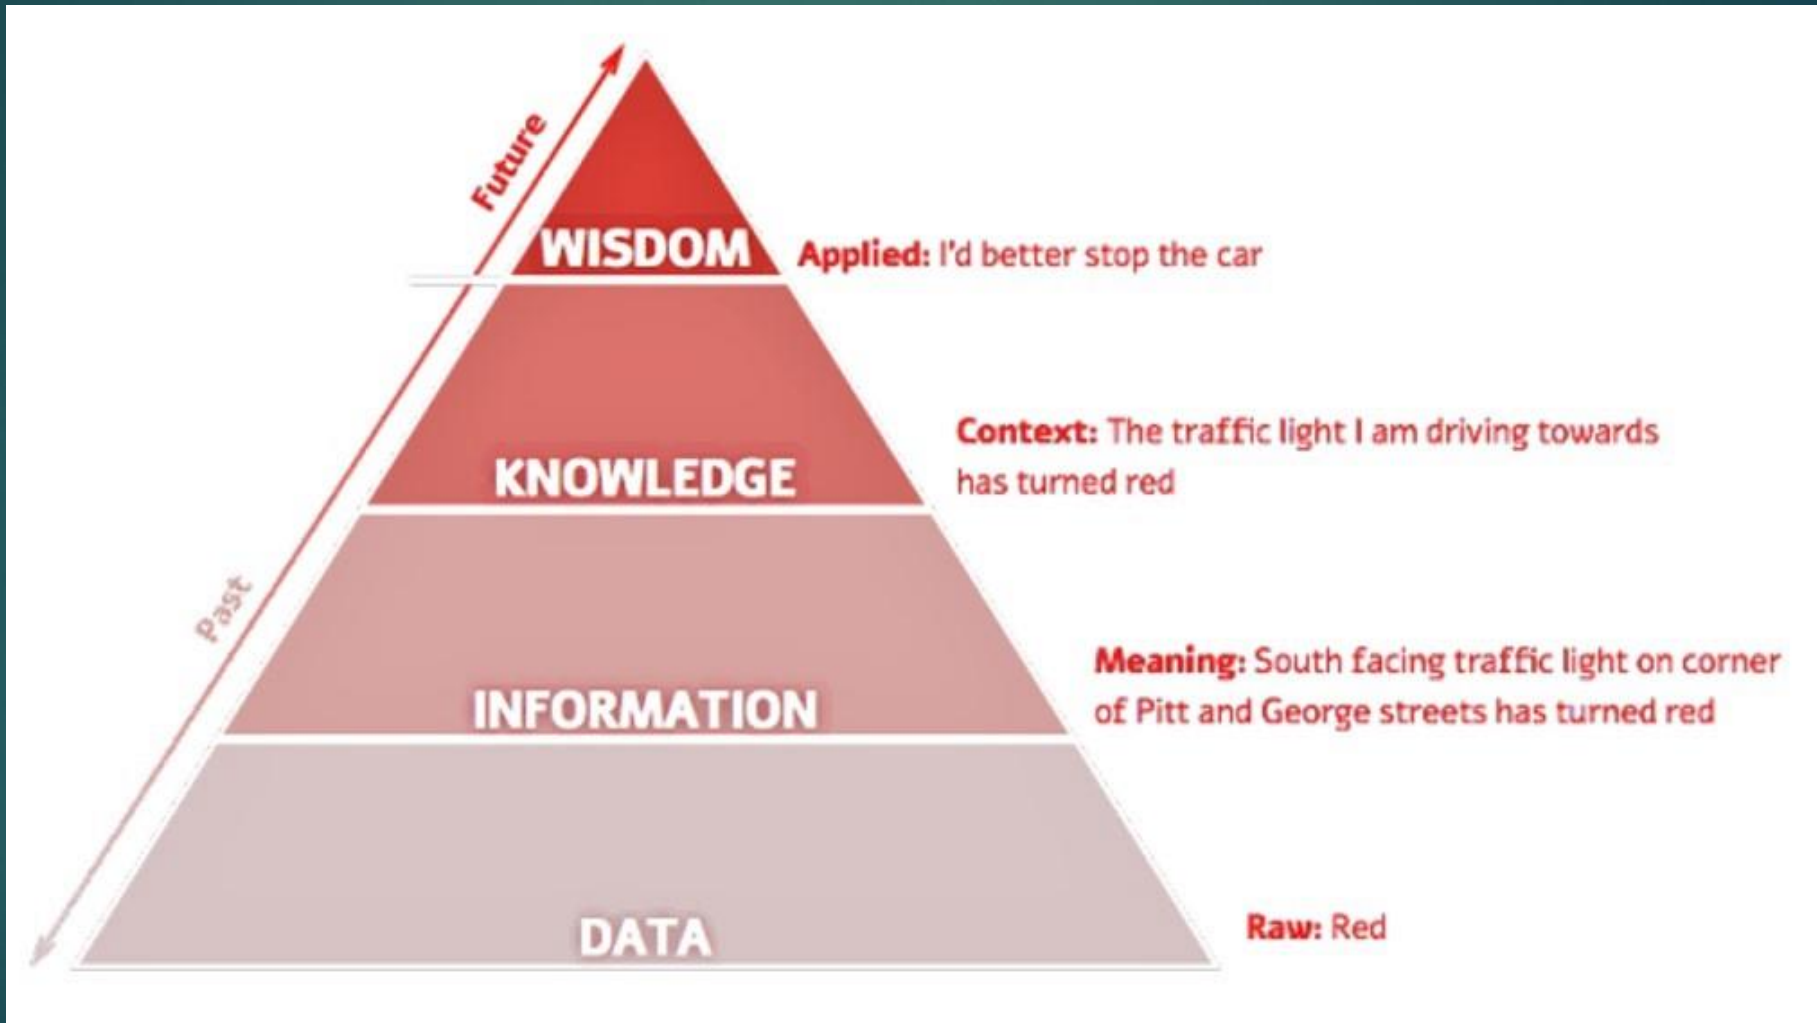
Future

Past

WISDOM

Applied: I'd better stop the car

KNOWLEDGE

Context: The traffic light I am driving towards has turned red

INFORMATION

Meaning: South facing traffic light on corner of Pitt and George streets has turned red

DATA

Raw: Red